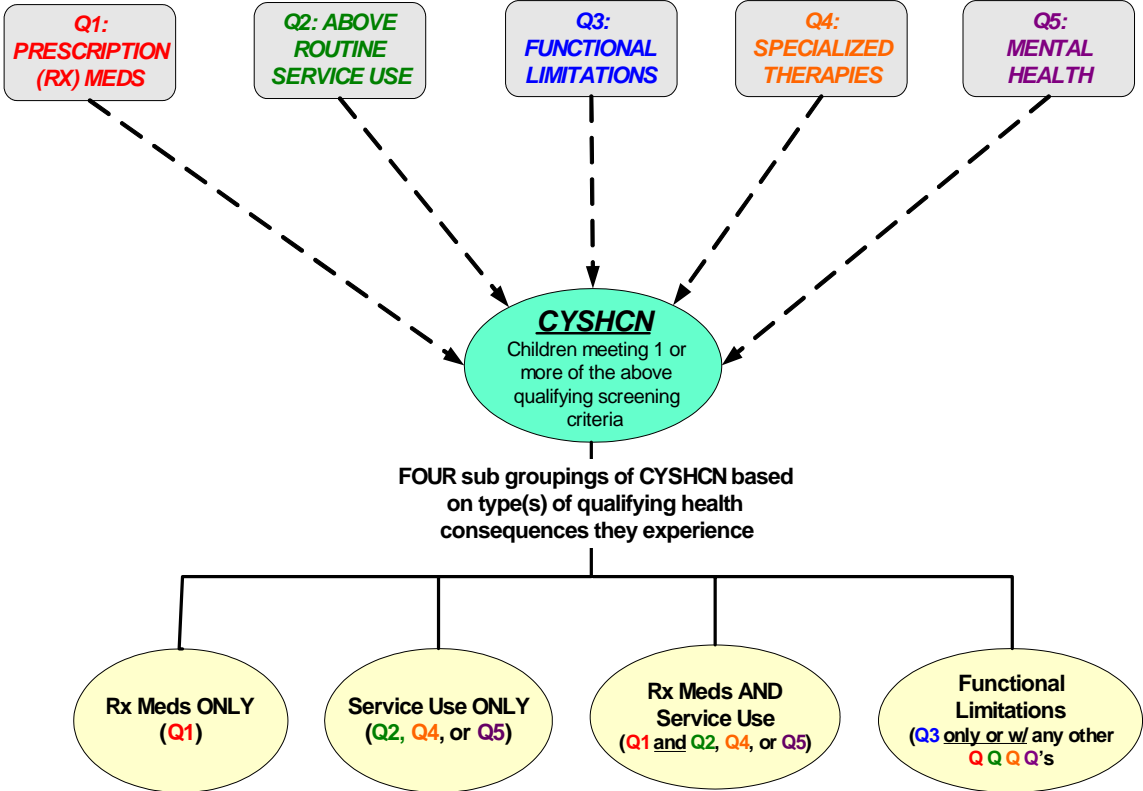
Q1: PRESCRIPTION (RX) MEDS

Q2: ABOVE ROUTINE SERVICE USE

Q3: FUNCTIONAL LIMITATIONS

Q4: SPECIALIZED THERAPIES

Q5: MENTAL HEALTH

CYSHCN
Children meeting 1 or more of the above qualifying screening criteria

FOUR sub groupings of CYSHCN based on type(s) of qualifying health consequences they experience

Rx Meds ONLY (Q1)

Service Use ONLY (Q2, Q4, or Q5)

Rx Meds AND Service Use (Q1 and Q2, Q4, or Q5)

Functional Limitations (Q3 only or w/ any other Q Q Q Q's